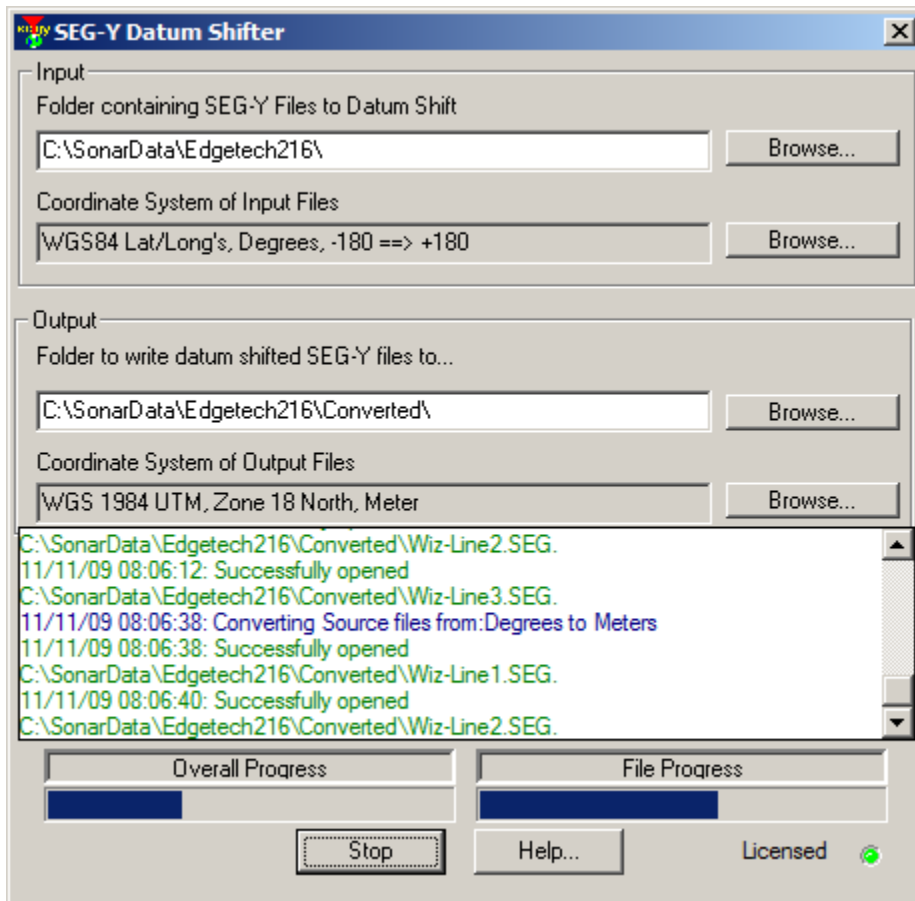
SEG-Y Datum Shifter

Input

Folder containing SEG-Y Files to Datum Shift

C:\SonarData\Edgetech216\

Browse...

Coordinate System of Input Files

WGS84 Lat/Long's, Degrees, -180 ==> +180

Browse...

Output

Folder to write datum shifted SEG-Y files to...

C:\SonarData\Edgetech216\Converted\

Browse...

Coordinate System of Output Files

WGS 1984 UTM, Zone 18 North, Meter

Browse...

C:\SonarData\Edgetech216\Converted\Wiz-Line2.SEG.
11/11/09 08:06:12: Successfully opened
C:\SonarData\Edgetech216\Converted\Wiz-Line3.SEG.
11/11/09 08:06:38: Converting Source files from:Degrees to Meters
11/11/09 08:06:38: Successfully opened
C:\SonarData\Edgetech216\Converted\Wiz-Line1.SEG.
11/11/09 08:06:40: Successfully opened
C:\SonarData\Edgetech216\Converted\Wiz-Line2.SEG.

Overall Progress

File Progress

Stop

Help...

Licensed